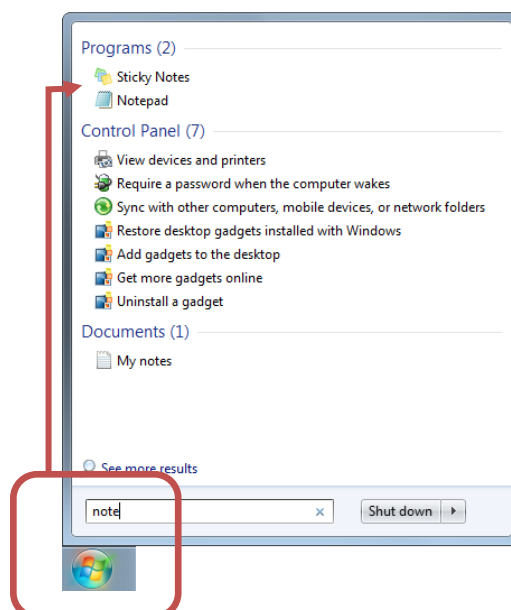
Programs (2)

Sticky Notes

Notepad

Control Panel (7)

View devices and printers

Require a password when the computer wakes

Sync with other computers, mobile devices, or network folders

Restore desktop gadgets installed with Windows

Add gadgets to the desktop

Get more gadgets online

Uninstall a gadget

Documents (1)

My notes

See more results

note

Shut down